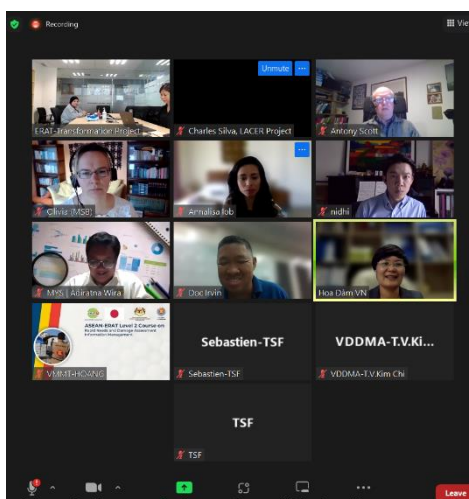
Recording

View

Unmute

ERAT-Transformation Project

Charles Silva, LACER Project

Antony Scott

Olivia (MSB)

Armalisa Iob

nidhi

MYS | Adiratna Wira

Doc Irvin

Hoa Đàm VN

ASEAN-ERAT Level 2 Course on Needs and Damage Assessment and Information Management

VMMT-HOANG

Sebastien-TSF

Sebastien-TSF

VDDMA-T.V.Ki...

VDDMA-T.V.Kim Chi

TSF

TSF

Leave